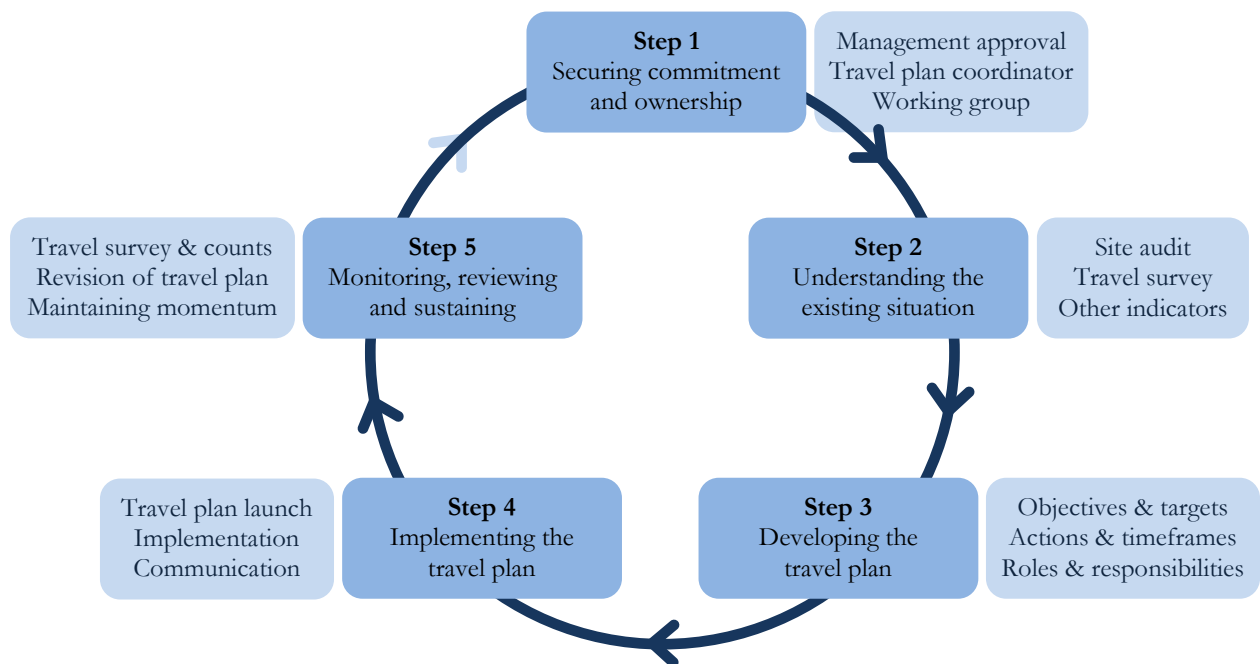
**Step 1**
Securing commitment and ownership

Management approval
Travel plan coordinator
Working group

**Step 2**
Understanding the existing situation

Site audit
Travel survey
Other indicators

**Step 3**
Developing the travel plan

Objectives & targets
Actions & timeframes
Roles & responsibilities

**Step 4**
Implementing the travel plan

Travel plan launch
Implementation
Communication

**Step 5**
Monitoring, reviewing and sustaining

Travel survey & counts
Revision of travel plan
Maintaining momentum